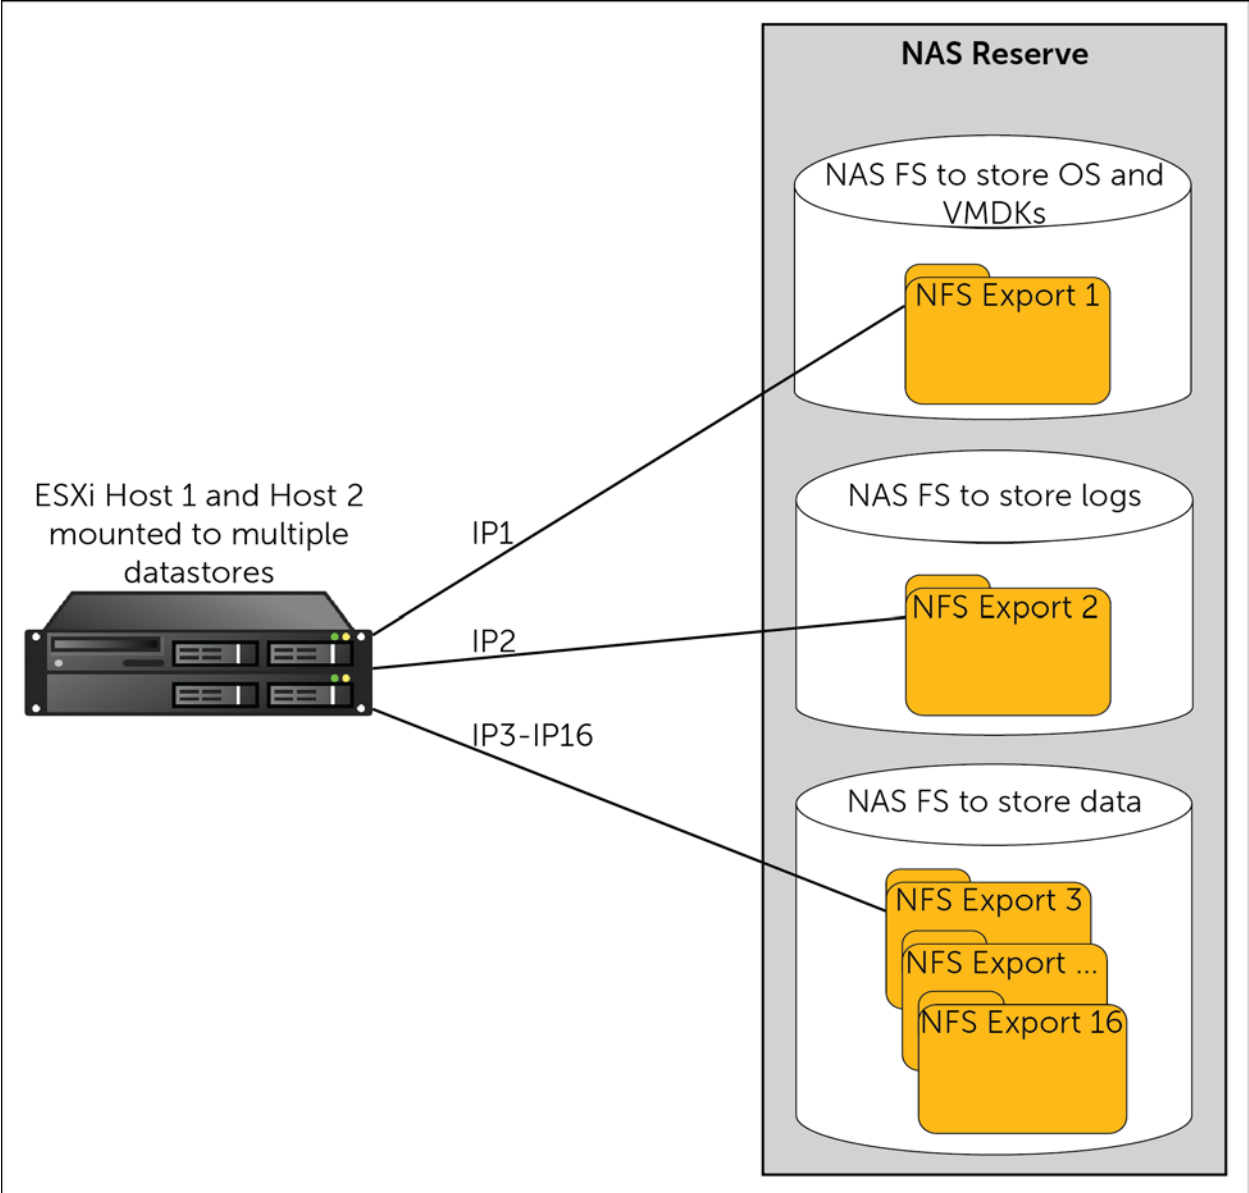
NAS Reserve

NAS FS to store OS and VMDKs

NFS Export 1

NAS FS to store logs

NFS Export 2

NAS FS to store data

NFS Export 3

NFS Export ...

NFS Export 16

ESXi Host 1 and Host 2 mounted to multiple datastores

IP1

IP2

IP3-IP16